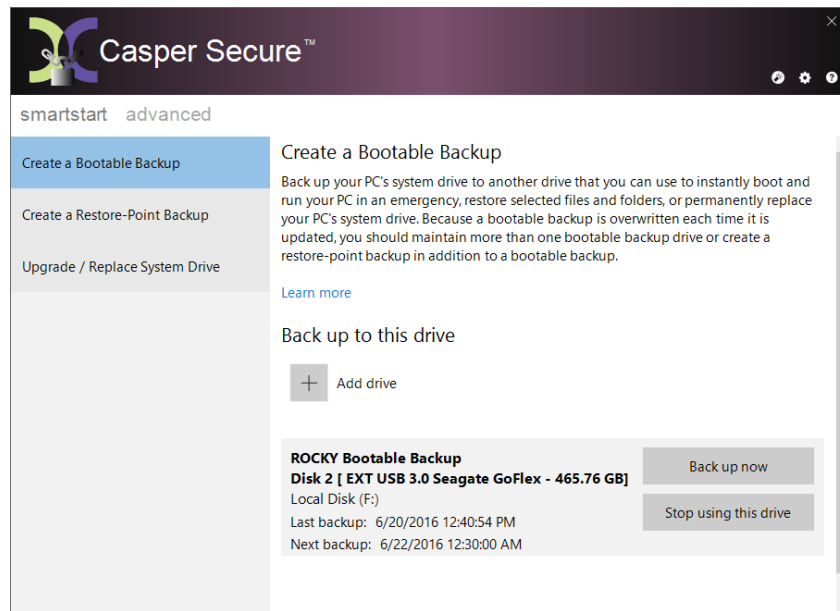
Casper Secure™

smartstart advanced

Create a Bootable Backup

Create a Restore-Point Backup

Upgrade / Replace System Drive

Create a Bootable Backup

Back up your PC's system drive to another drive that you can use to instantly boot and run your PC in an emergency, restore selected files and folders, or permanently replace your PC's system drive. Because a bootable backup is overwritten each time it is updated, you should maintain more than one bootable backup drive or create a restore-point backup in addition to a bootable backup.

Learn more

Back up to this drive

+ Add drive

ROCKY Bootable Backup
Disk 2 [ EXT USB 3.0 Seagate GoFlex - 465.76 GB]
Local Disk (F:)
Last backup: 6/20/2016 12:40:54 PM
Next backup: 6/22/2016 12:30:00 AM

Back up now

Stop using this drive